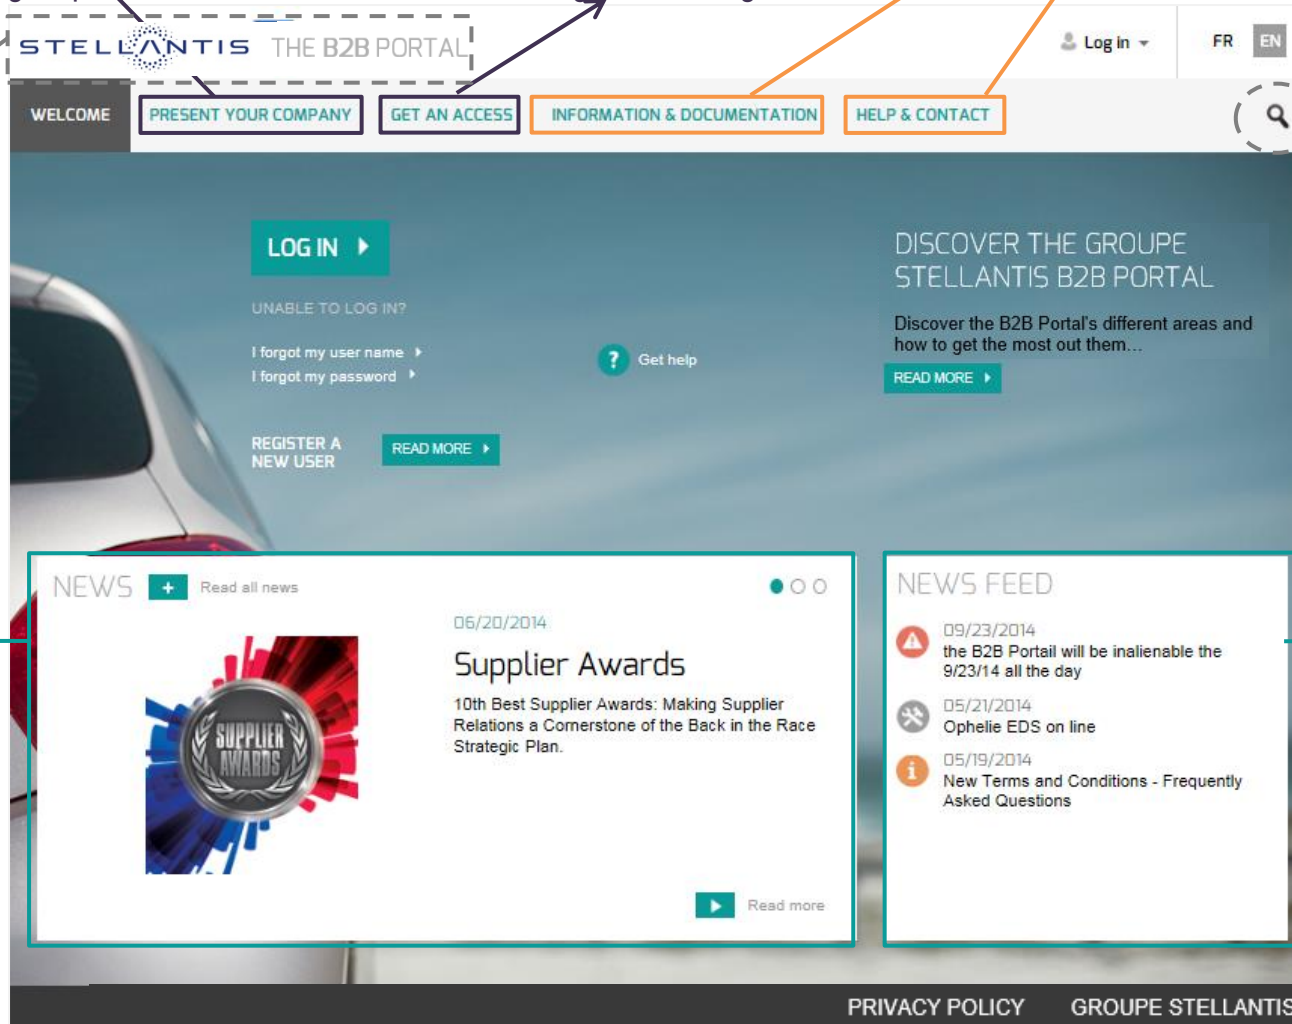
STELLANTIS THE B2B PORTAL

Log in

FR EN

WELCOME PRESENT YOUR COMPANY GET AN ACCESS INFORMATION & DOCUMENTATION HELP & CONTACT

LOG IN

UNABLE TO LOG IN?

I forgot my user name
I forgot my password

Get help

REGISTER A NEW USER

READ MORE

DISCOVER THE GROUPE STELLANTIS B2B PORTAL

Discover the B2B Portal's different areas and how to get the most out them...

READ MORE

NEWS + Read all news

SUPPLIER AWARDS

06/20/2014

Supplier Awards

10th Best Supplier Awards: Making Supplier Relations a Cornerstone of the Back in the Race Strategic Plan.

Read more

NEWS FEED

09/23/2014
the B2B Portail will be inalienable the 9/23/14 all the day

05/21/2014
Ophelie EDS on line

05/19/2014
New Terms and Conditions - Frequently Asked Questions

PRIVACY POLICY GROUPE STELLANTIS